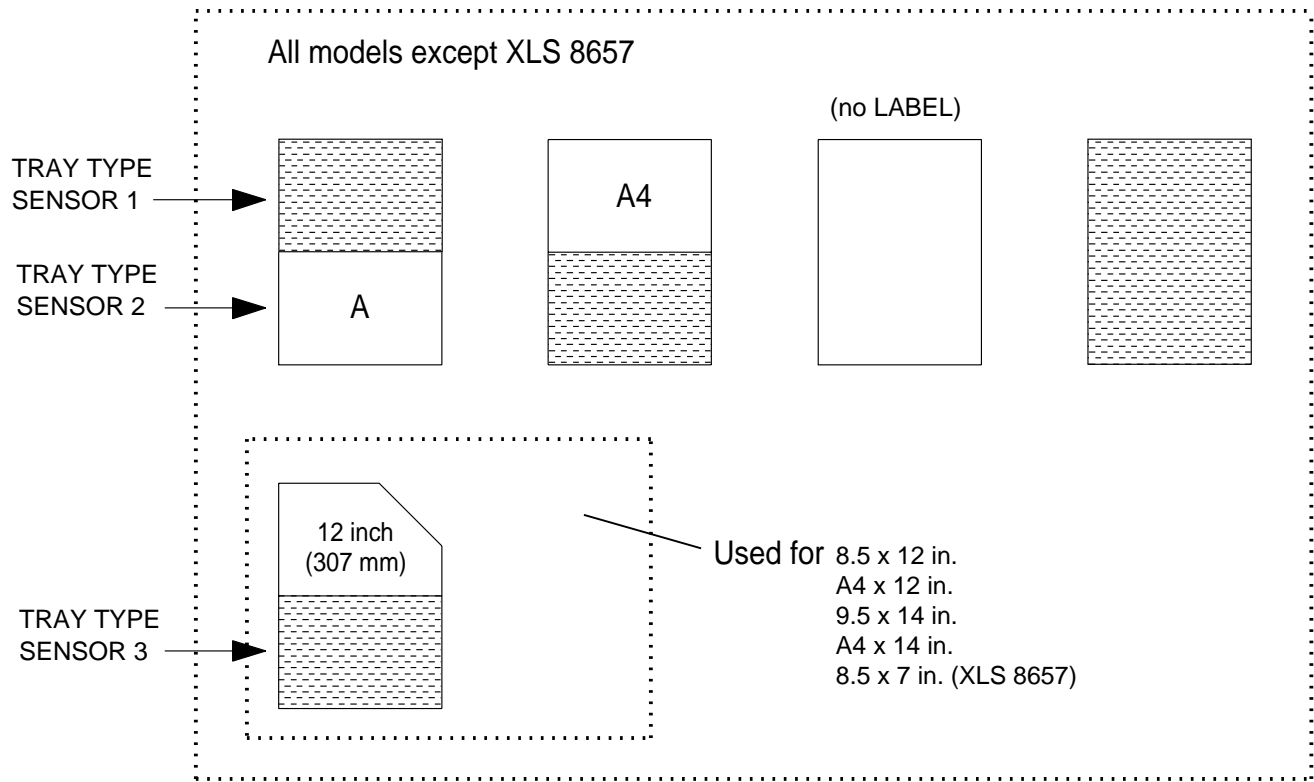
All models except XLS 8657

(no LABEL)

TRAY TYPE SENSOR 1

TRAY TYPE SENSOR 2

A

A4

12 inch (307 mm)

TRAY TYPE SENSOR 3

Used for 8.5 x 12 in.
A4 x 12 in.
9.5 x 14 in.
A4 x 14 in.
8.5 x 7 in. (XLS 8657)